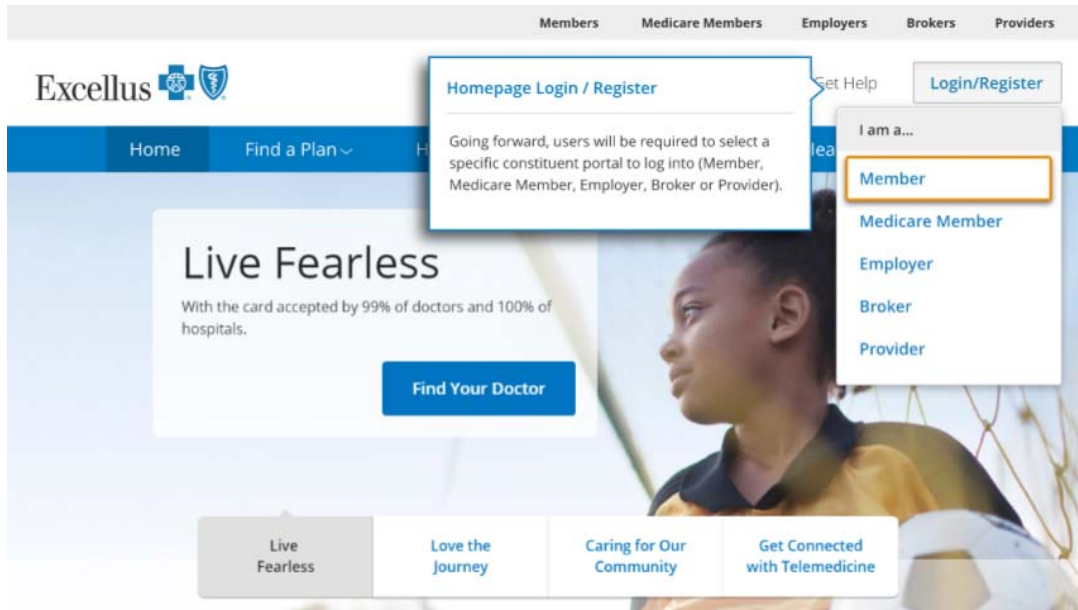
Members Medicare Members Employers Brokers Providers

Excellus

Homepage Login / Register

Going forward, users will be required to select a specific constituent portal to log into (Member, Medicare Member, Employer, Broker or Provider).

Get Help

Login/Register

I am a...

Member

Medicare Member

Employer

Broker

Provider

Home Find a Plan H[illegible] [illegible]lea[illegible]

Live Fearless

With the card accepted by 99% of doctors and 100% of hospitals.

Find Your Doctor

Live Fearless

Love the Journey

Caring for Our Community

Get Connected with Telemedicine